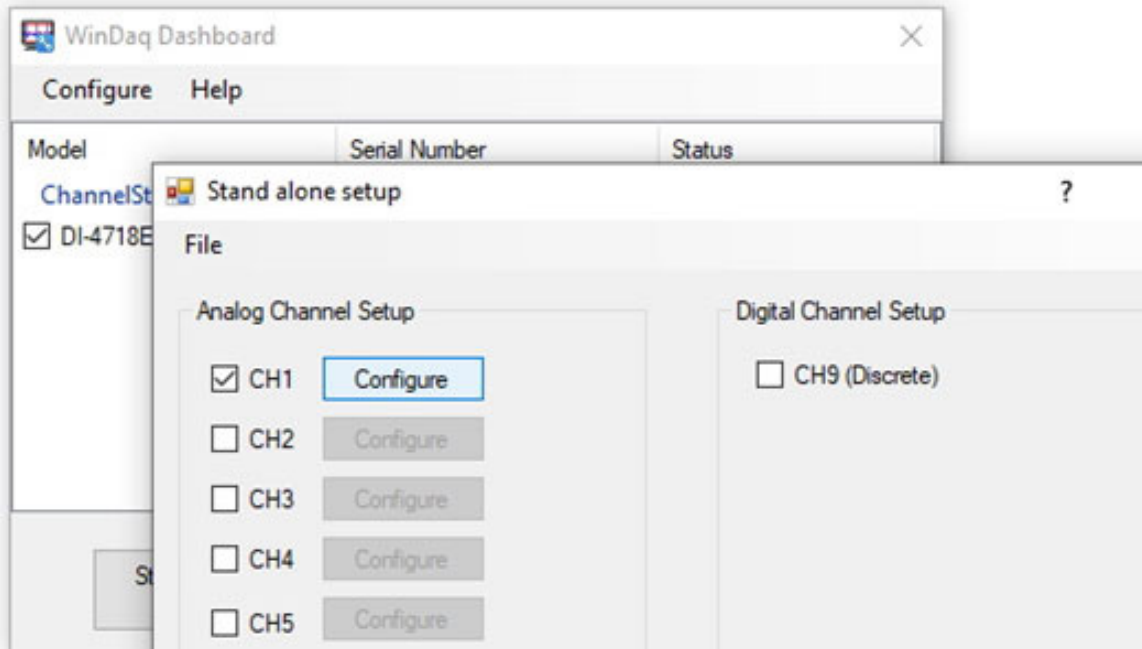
WinDaq Dashboard

Configure Help

Model | Serial Number | Status

ChannelSt

☑ DI-4718E

St

Stand alone setup ?

File

Analog Channel Setup

☑ CH1 Configure

☐ CH2 Configure

☐ CH3 Configure

☐ CH4 Configure

☐ CH5 Configure

Digital Channel Setup

☐ CH9 (Discrete)